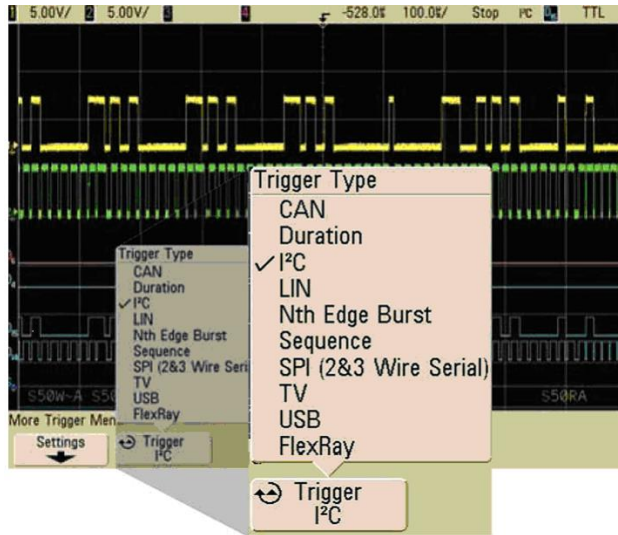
1 5.00V/ 2 5.00V/ 3 4 -528.0‰ 100.0‰/ Stop I²C TTL

Trigger Type
CAN
Duration
✓ I²C
LIN
Nth Edge Burst
Sequence
SPI (2&3 Wire Seri
TV
USB
FlexRay

S50W-A S50 S50RA

More Trigger Men
Settings
Trigger
I²C

Trigger Type
CAN
Duration
✓ I²C
LIN
Nth Edge Burst
Sequence
SPI (2&3 Wire Serial)
TV
USB
FlexRay

Trigger
I²C